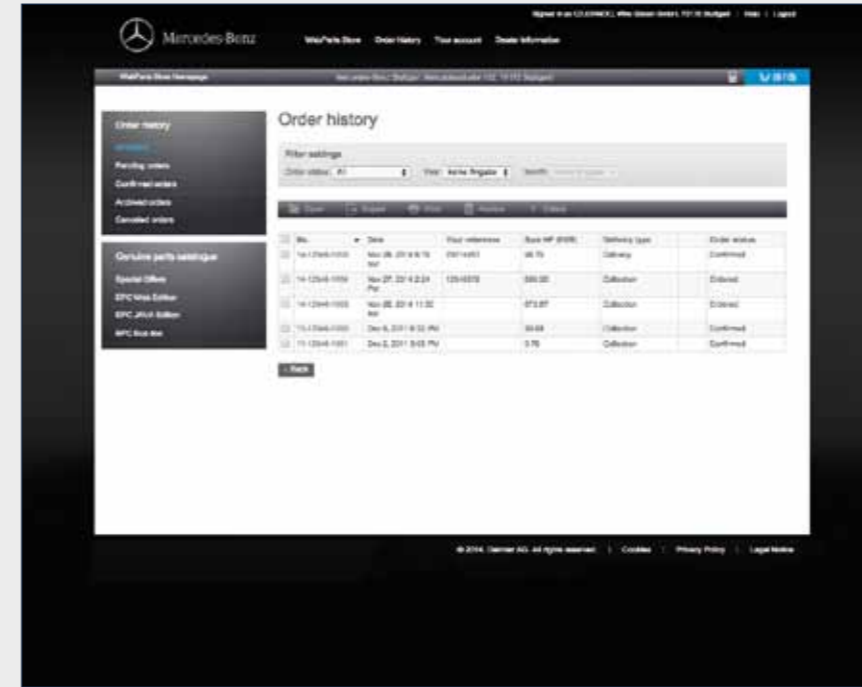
Signed in as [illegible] | Help | Logout

Mercedes-Benz

WebParts Store Order History Your account Dealer information

WebParts Store Homepage

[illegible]

Order history

Order history
All orders
Pending orders
Confirmed orders
Archived orders
Cancelled orders

Genuine parts catalogue
Special Offers
EPC Web Edition
EPC JAVA Edition
WPC Box tee

Order history

Filter settings
Order status All Year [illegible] Month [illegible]

Save Export Print Archive Delete

| | No. | Date | Your reference | Sum NP (EUR) | Delivery type | Order status |
|---|---|---|---|---|---|---|
| | 14-12345-1000 | Nov 28, 2014 6:15 AM | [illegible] | 96.70 | Delivery | Confirmed |
| | 14-12345-1000 | Nov 27, 2014 2:24 PM | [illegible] | 590.00 | Collection | Entered |
| | 14-12345-1000 | Nov 26, 2014 11:32 AM | | 973.87 | Collection | Entered |
| | 11-12345-1000 | Dec 6, 2011 9:32 PM | | 30.69 | Collection | Confirmed |
| | 11-12345-1001 | Dec 2, 2011 5:05 PM | | 3.76 | Collection | Confirmed |

< Back

© 2014, Daimler AG. All rights reserved. | Cookies | Privacy Policy | Legal Notice